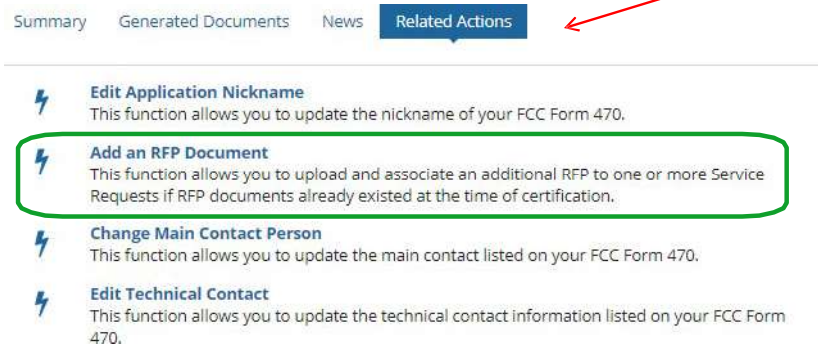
Summary Generated Documents News Related Actions

Edit Application Nickname
This function allows you to update the nickname of your FCC Form 470.

Add an RFP Document
This function allows you to upload and associate an additional RFP to one or more Service Requests if RFP documents already existed at the time of certification.

Change Main Contact Person
This function allows you to update the main contact listed on your FCC Form 470.

Edit Technical Contact
This function allows you to update the technical contact information listed on your FCC Form 470.